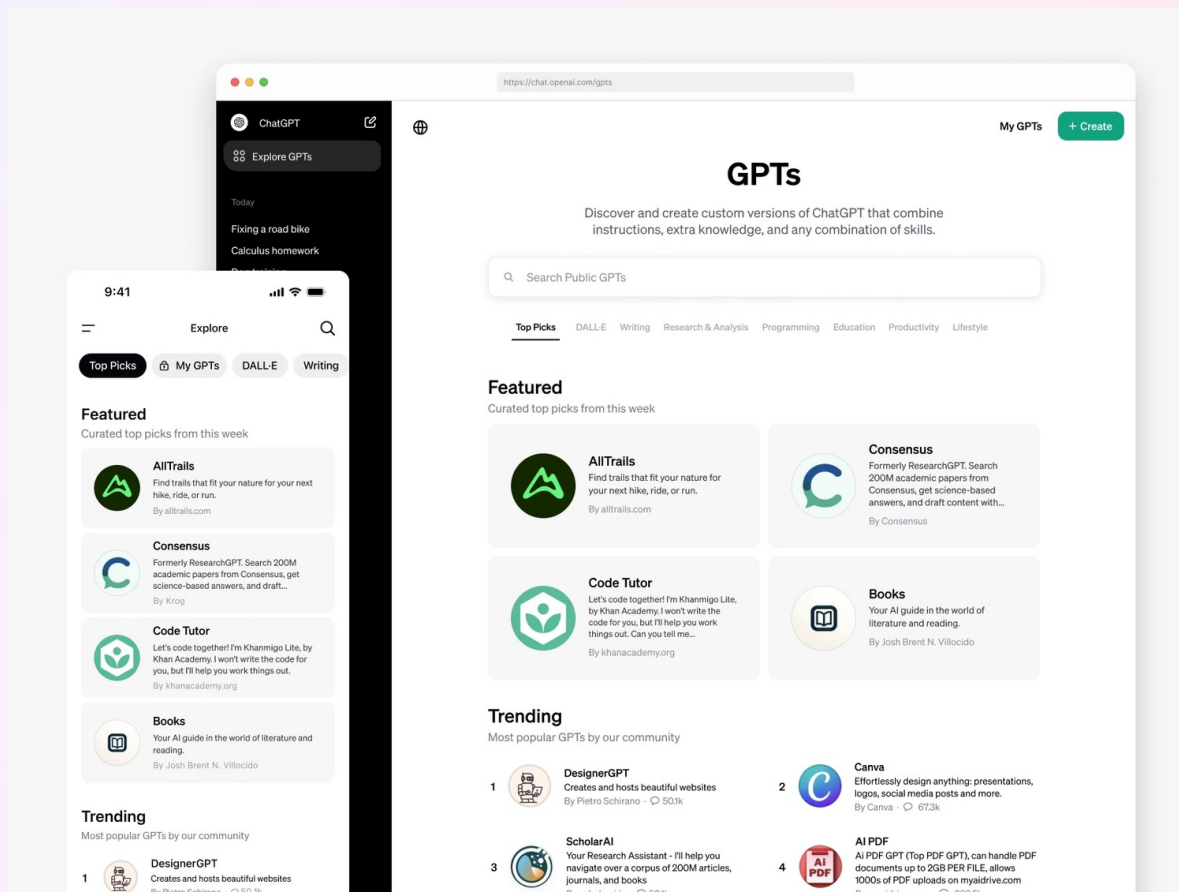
https://chat.openai.com/gpts

ChatGPT

Explore GPTs

Today

Fixing a road bike

Calculus homework

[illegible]

My GPTs

+ Create

GPTs

Discover and create custom versions of ChatGPT that combine instructions, extra knowledge, and any combination of skills.

Search Public GPTs

Top Picks DALL·E Writing Research & Analysis Programming Education Productivity Lifestyle

Featured

Curated top picks from this week

AllTrails
Find trails that fit your nature for your next hike, ride, or run.
By alltrails.com

Consensus
Formerly ResearchGPT. Search 200M academic papers from Consensus, get science-based answers, and draft content with...
By Consensus

Code Tutor
Let's code together! I'm Khanmigo Lite, by Khan Academy. I won't write the code for you, but I'll help you work things out. Can you tell me...
By khanacademy.org

Books
Your AI guide in the world of literature and reading.
By Josh Brent N. Villocido

Trending

Most popular GPTs by our community

1 DesignerGPT
Creates and hosts beautiful websites
By Pietro Schirano · 50.1k

2 Canva
Effortlessly design anything: presentations, logos, social media posts and more.
By Canva · 67.3k

3 ScholarAI
Your Research Assistant - I'll help you navigate over a corpus of 200M articles, journals, and books
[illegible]

4 AI PDF
Ai PDF GPT (Top PDF GPT), can handle PDF documents up to 2GB PER FILE, allows 1000s of PDF uploads on myaidrive.com
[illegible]

9:41

Explore

Top Picks My GPTs DALL·E Writing

Featured

Curated top picks from this week

AllTrails
Find trails that fit your nature for your next hike, ride, or run.
By alltrails.com

Consensus
Formerly ResearchGPT. Search 200M academic papers from Consensus, get science-based answers, and draft...
By Krog

Code Tutor
Let's code together! I'm Khanmigo Lite, by Khan Academy. I won't write the code for you, but I'll help you work things out.
By khanacademy.org

Books
Your AI guide in the world of literature and reading.
By Josh Brent N. Villocido

Trending

Most popular GPTs by our community

1 DesignerGPT
Creates and hosts beautiful websites
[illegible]